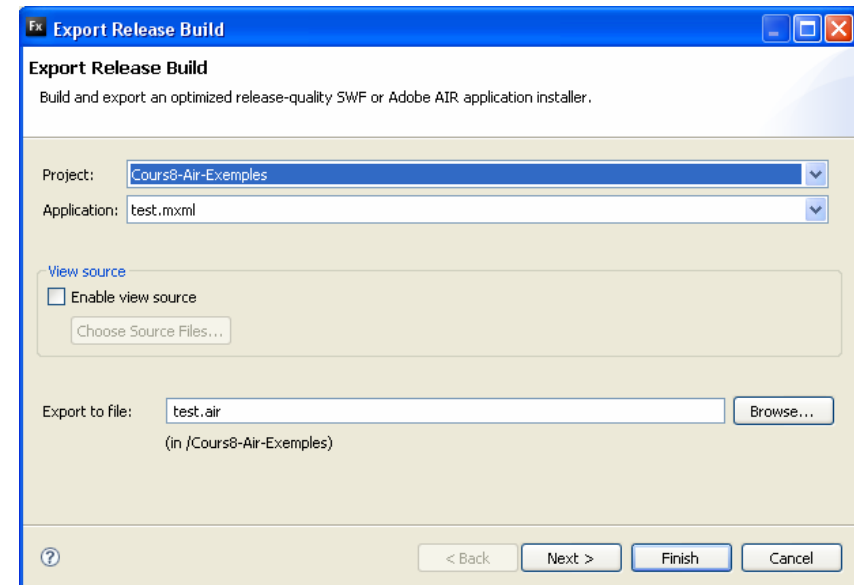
Fx Export Release Build

Export Release Build

Build and export an optimized release-quality SWF or Adobe AIR application installer.

Project: Cours8-Air-Exemples

Application: test.mxml

View source

Enable view source

Choose Source Files...

Export to file: test.air Browse...

(in /Cours8-Air-Exemples)

?

< Back Next > Finish Cancel